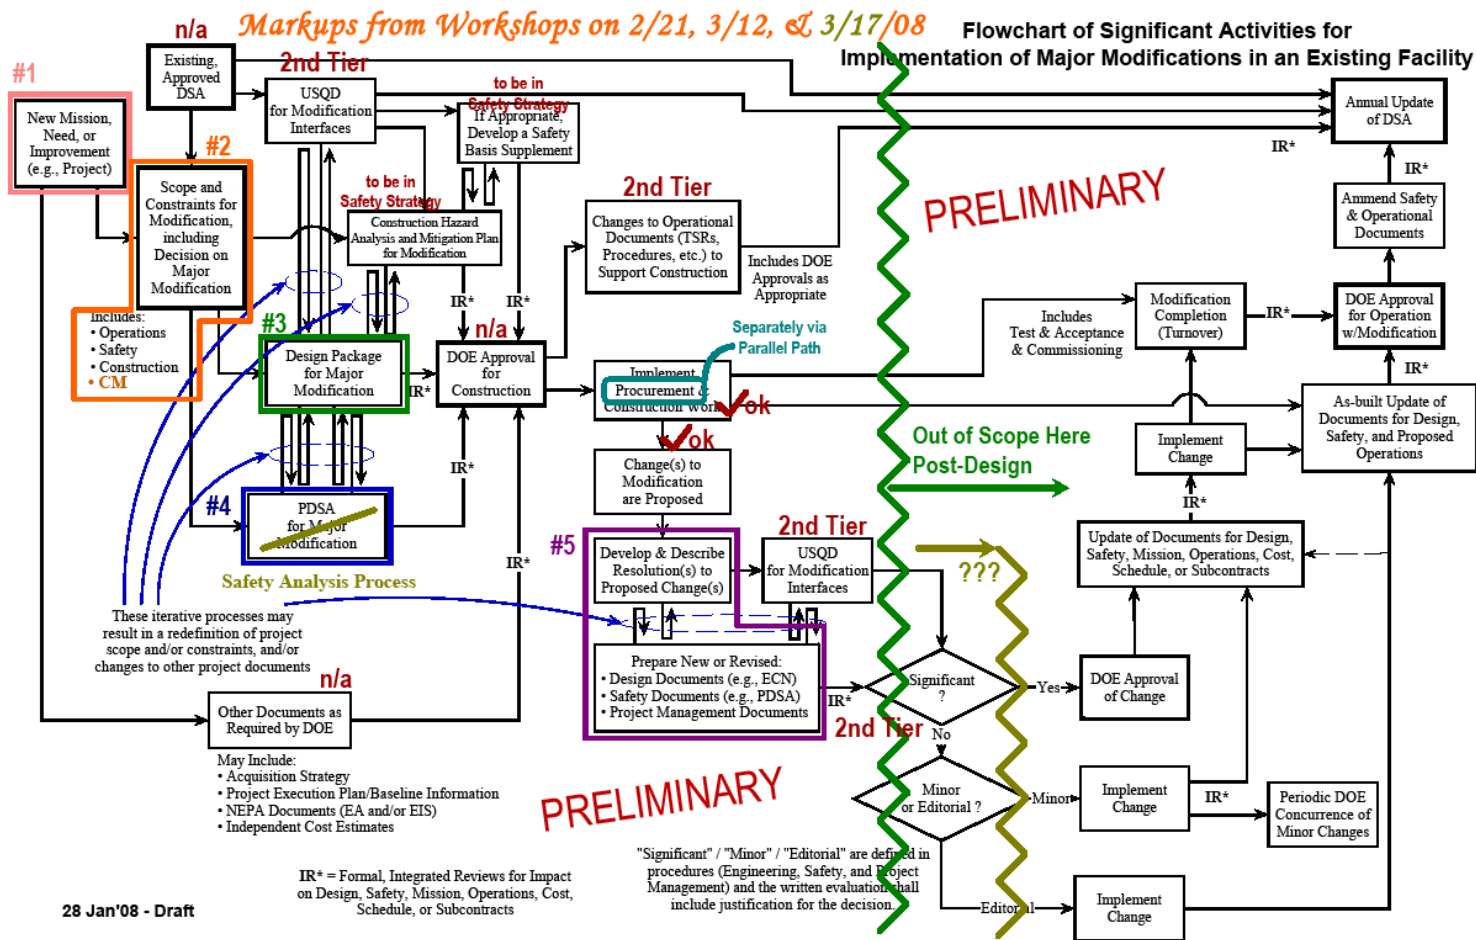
n/a Markups from Workshops on 2/21, 3/12, & 3/17/08

Flowchart of Significant Activities for Implementation of Major Modifications in an Existing Facility

#1

New Mission, Need, or Improvement (e.g., Project)

Existing, Approved DSA

2nd Tier

USQD for Modification Interfaces

to be in Safety Strategy

If Appropriate, Develop a Safety Basis Supplement

Annual Update of DSA

IR*

IR*

Ammend Safety & Operational Documents

#2

Scope and Constraints for Modification, including Decision on Major Modification

Includes:
• Operations
• Safety
• Construction
• CM

to be in Safety Strategy

Construction Hazard Analysis and Mitigation Plan for Modification

2nd Tier

Changes to Operational Documents (TSRs, Procedures, etc.) to Support Construction

Includes DOE Approvals as Appropriate

PRELIMINARY

IR*

IR*

#3

n/a

Design Package for Major Modification

IR*

DOE Approval for Construction

Separately via Parallel Path

Implement Procurement & Construction Work

ok

Includes Test & Acceptance & Commissioning

Modification Completion (Turnover)

IR*

DOE Approval for Operation w/Modification

IR*

As-built Update of Documents for Design, Safety, and Proposed Operations

ok

Change(s) to Modification are Proposed

Out of Scope Here Post-Design

Implement Change

IR*

IR*

#4

PDSA for Major Modification

Safety Analysis Process

#5

Develop & Describe Resolution(s) to Proposed Change(s)

2nd Tier

USQD for Modification Interfaces

???

IR*

Update of Documents for Design, Safety, Mission, Operations, Cost, Schedule, or Subcontracts

These iterative processes may result in a redefinition of project scope and/or constraints, and/or changes to other project documents

Prepare New or Revised:
• Design Documents (e.g., ECN)
• Safety Documents (e.g., PDSA)
• Project Management Documents

IR*

Significant ?

Yes

DOE Approval of Change

n/a

Other Documents as Required by DOE

2nd Tier

No

May Include:
• Acquisition Strategy
• Project Execution Plan/Baseline Information
• NEPA Documents (EA and/or EIS)
• Independent Cost Estimates

PRELIMINARY

Minor or Editorial ?

Minor

Implement Change

IR*

Periodic DOE Concurrence of Minor Changes

"Significant" / "Minor" / "Editorial" are defined in procedures (Engineering, Safety, and Project Management) and the written evaluation shall include justification for the decision.

IR* = Formal, Integrated Reviews for Impact on Design, Safety, Mission, Operations, Cost, Schedule, or Subcontracts

Editorial

Implement Change

28 Jan'08 - Draft